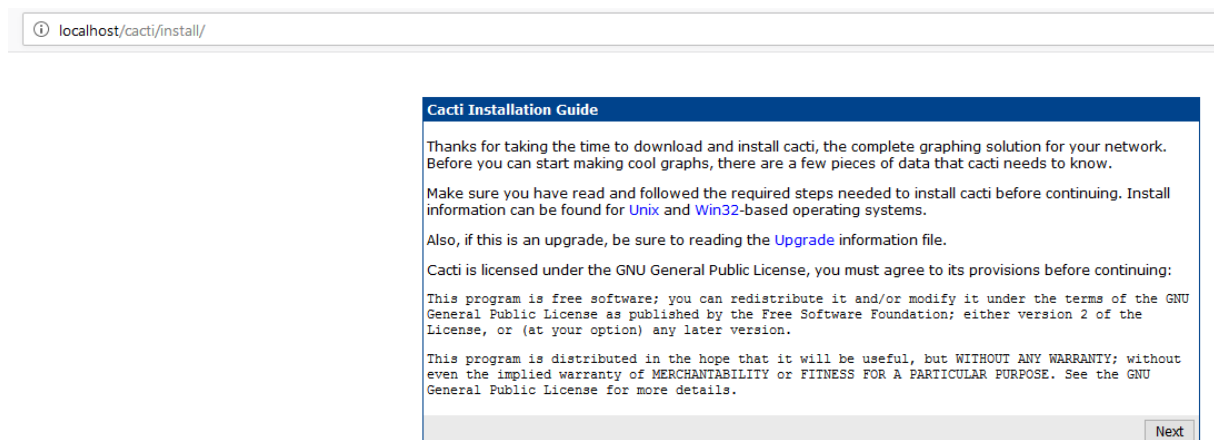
localhost/cacti/install/

Cacti Installation Guide

Thanks for taking the time to download and install cacti, the complete graphing solution for your network. Before you can start making cool graphs, there are a few pieces of data that cacti needs to know.

Make sure you have read and followed the required steps needed to install cacti before continuing. Install information can be found for Unix and Win32-based operating systems.

Also, if this is an upgrade, be sure to reading the Upgrade information file.

Cacti is licensed under the GNU General Public License, you must agree to its provisions before continuing:

This program is free software; you can redistribute it and/or modify it under the terms of the GNU General Public License as published by the Free Software Foundation; either version 2 of the License, or (at your option) any later version.

This program is distributed in the hope that it will be useful, but WITHOUT ANY WARRANTY; without even the implied warranty of MERCHANTABILITY or FITNESS FOR A PARTICULAR PURPOSE. See the GNU General Public License for more details.

Next